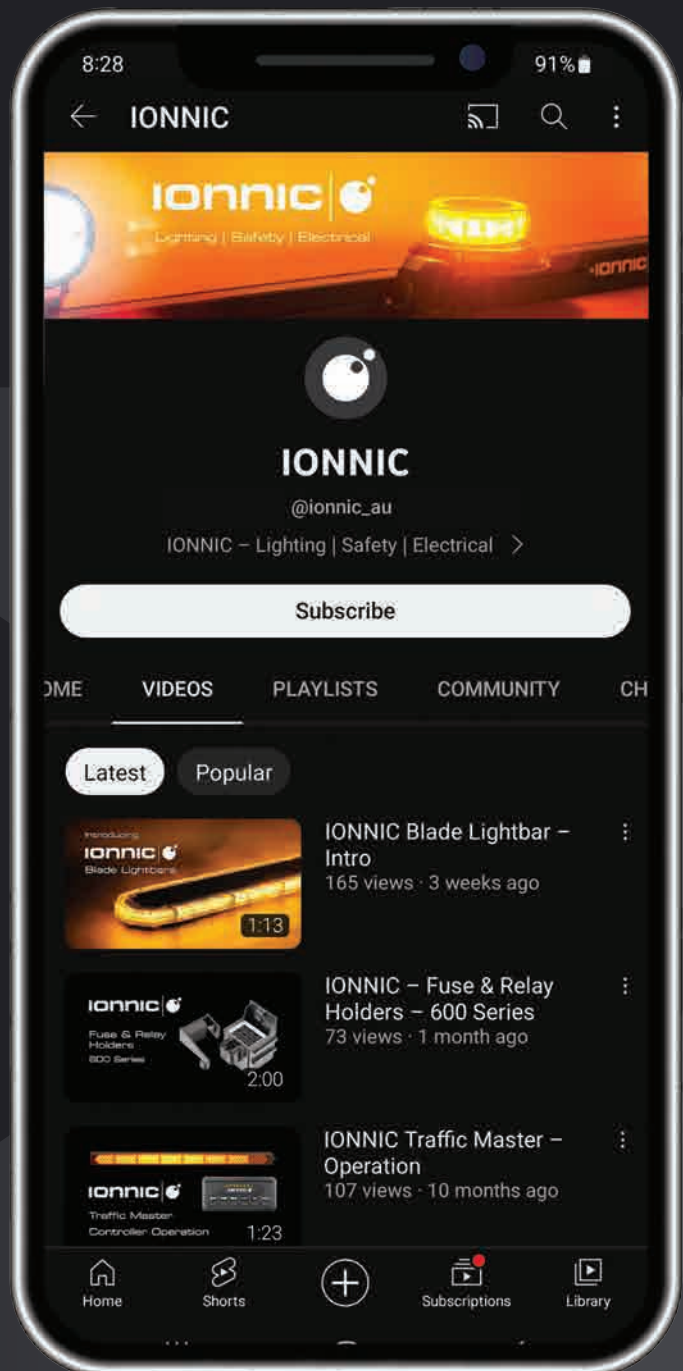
8:28

91%

IONNIC

ionnic

Lighting | Safety | Electrical

ionnic

IONNIC

@ionnic_au

IONNIC – Lighting | Safety | Electrical >

Subscribe

OME VIDEOS PLAYLISTS COMMUNITY CH

Latest Popular

Introducing
ionnic
Blade Lightbars
1:13

IONNIC Blade Lightbar – Intro
165 views · 3 weeks ago

ionnic
Fuse & Relay Holders
600 Series
2:00

IONNIC – Fuse & Relay Holders – 600 Series
73 views · 1 month ago

ionnic
Traffic Master
Controller Operation
1:23

IONNIC Traffic Master – Operation
107 views · 10 months ago

Home Shorts Subscriptions Library